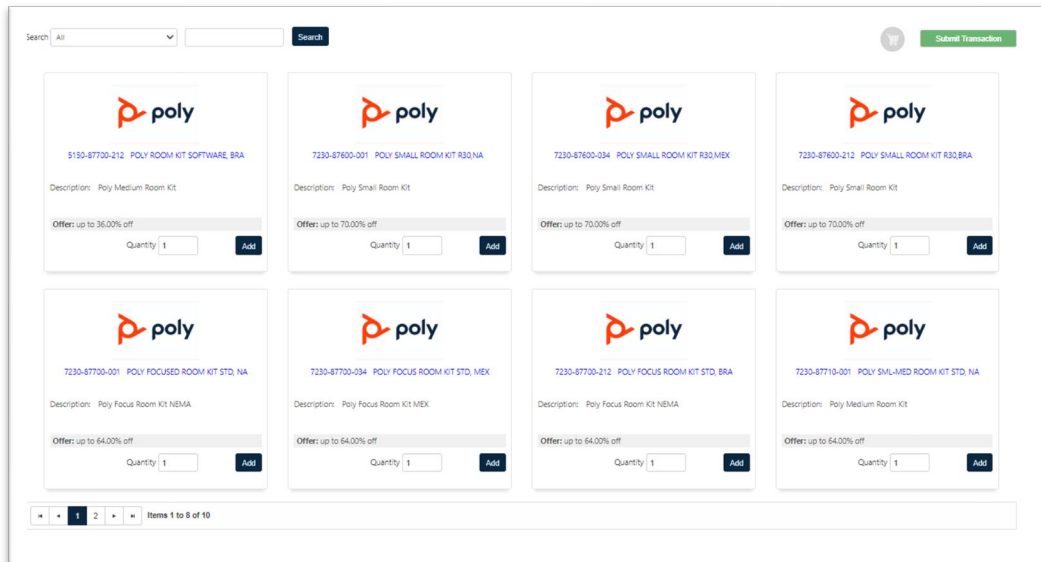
Search All

Search

Submit Transaction

poly

5150-87700-212 POLY ROOM KIT SOFTWARE, BRA

Description: Poly Medium Room Kit

Offer: up to 36.00% off

Quantity 1 Add

poly

7230-87600-001 POLY SMALL ROOM KIT R30,NA

Description: Poly Small Room Kit

Offer: up to 70.00% off

Quantity 1 Add

poly

7230-87600-034 POLY SMALL ROOM KIT R30,MEX

Description: Poly Small Room Kit

Offer: up to 70.00% off

Quantity 1 Add

poly

7230-87600-212 POLY SMALL ROOM KIT R30,BRA

Description: Poly Small Room Kit

Offer: up to 70.00% off

Quantity 1 Add

poly

7230-87700-001 POLY FOCUSED ROOM KIT STD, NA

Description: Poly Focus Room Kit NEMA

Offer: up to 64.00% off

Quantity 1 Add

poly

7230-87700-034 POLY FOCUS ROOM KIT STD, MEX

Description: Poly Focus Room Kit MEX

Offer: up to 64.00% off

Quantity 1 Add

poly

7230-87700-212 POLY FOCUS ROOM KIT STD, BRA

Description: Poly Focus Room Kit NEMA

Offer: up to 64.00% off

Quantity 1 Add

poly

7230-87710-001 POLY SML-MED ROOM KIT STD, NA

Description: Poly Medium Room Kit

Offer: up to 64.00% off

Quantity 1 Add

1 2 Items 1 to 8 of 10